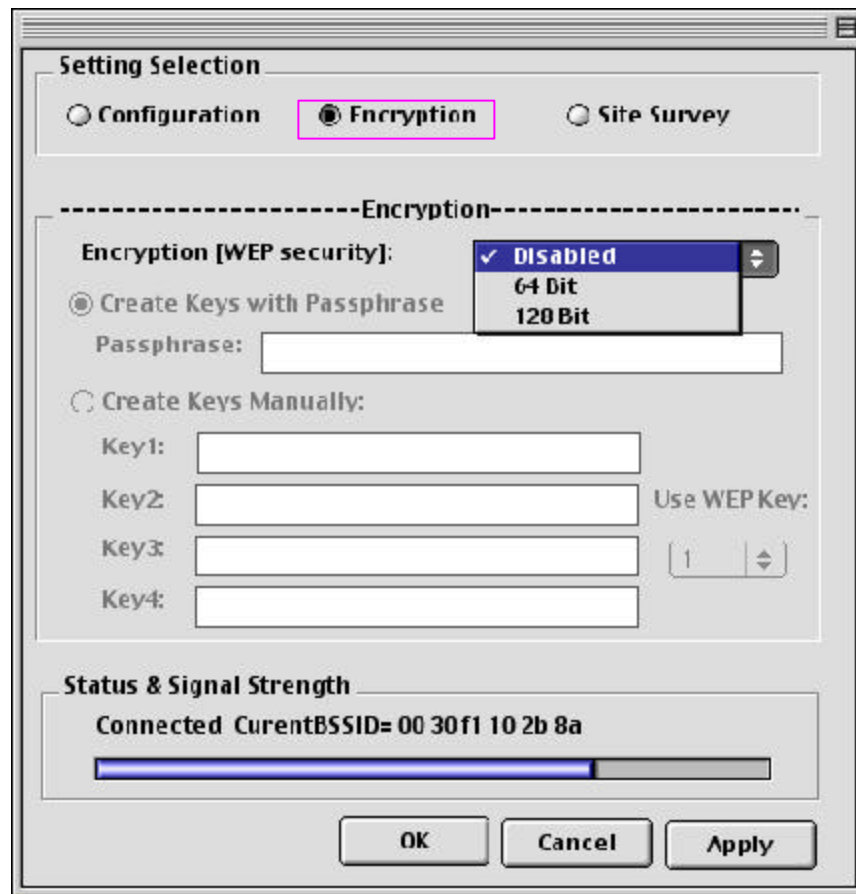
Setting Selection

Configuration

Encryption

Site Survey

----------------------Encryption----------------------

Encryption [WEP security]:

✓ Disabled

64 Bit

128 Bit

Create Keys with Passphrase

Passphrase:

Create Keys Manually:

Key1:

Key2:

Key3:

Key4:

Use WEP Key:

1

Status & Signal Strength

Connected CurentBSSID= 00 30 f1 10 2b 8a

OK

Cancel

Apply